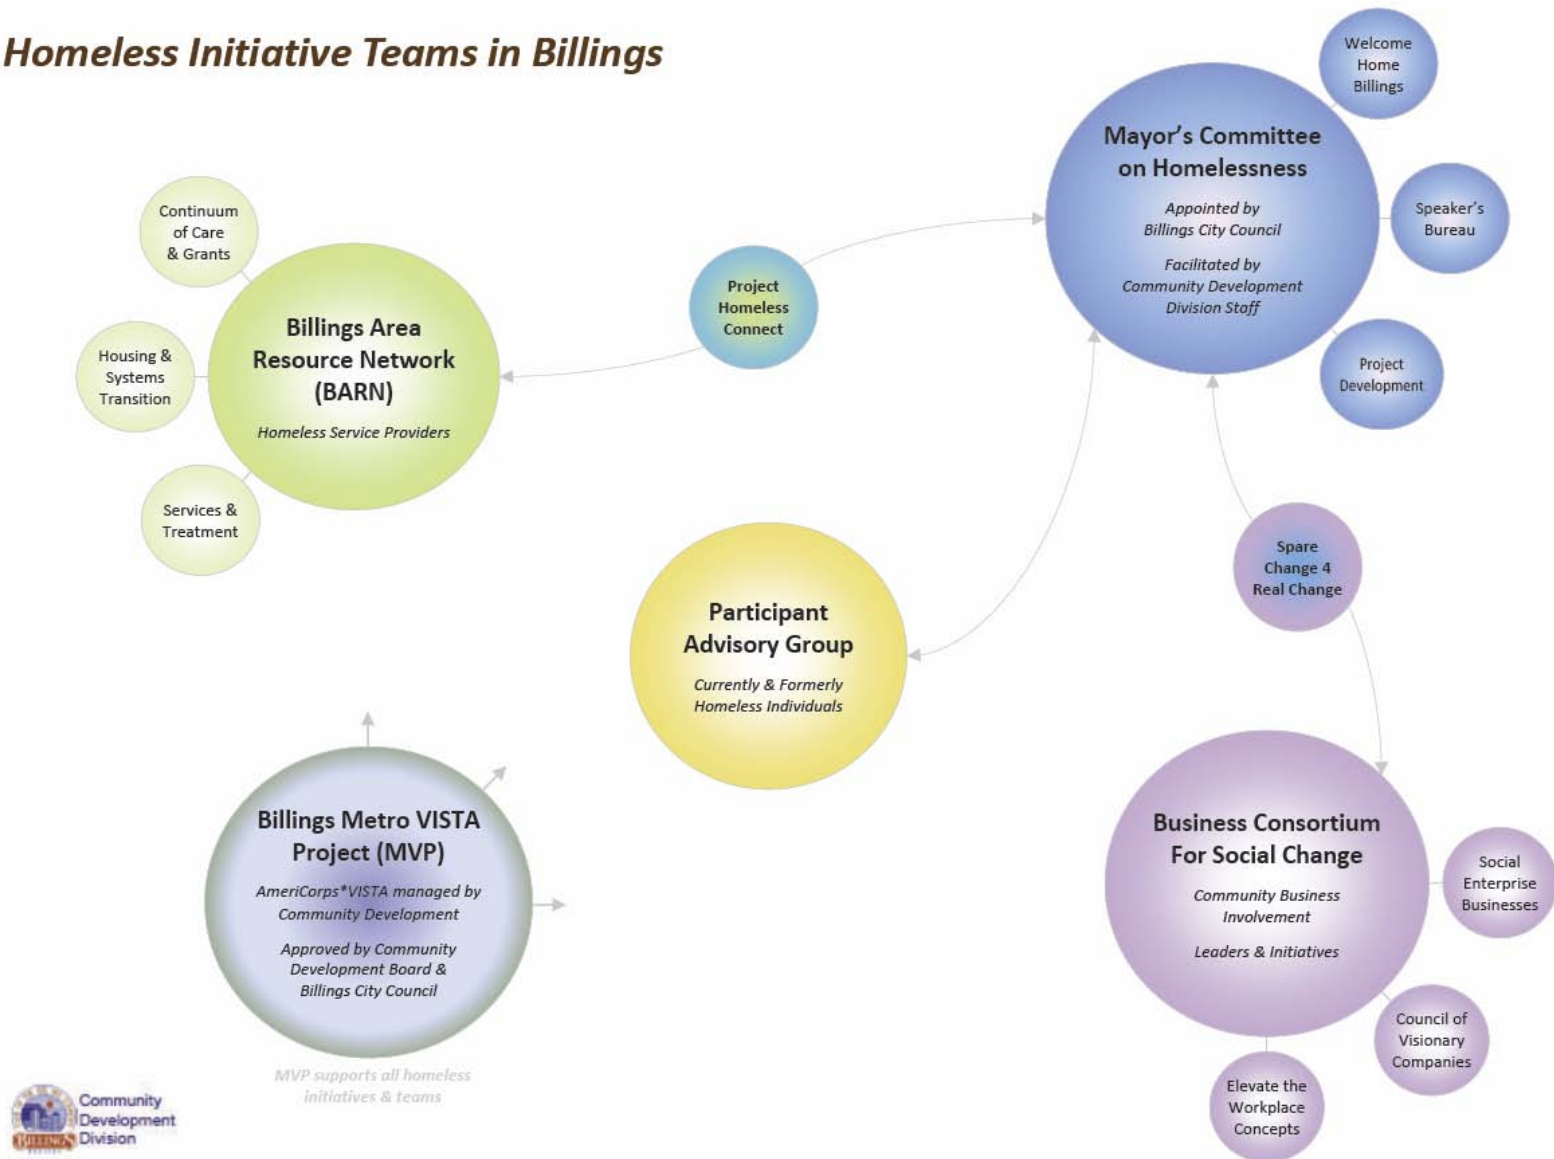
Homeless Initiative Teams in Billings

Welcome Home Billings

Mayor's Committee on Homelessness

Appointed by Billings City Council

Facilitated by Community Development Division Staff

Speaker's Bureau

Project Development

Continuum of Care & Grants

Housing & Systems Transition

Billings Area Resource Network (BARN)

Homeless Service Providers

Services & Treatment

Project Homeless Connect

Spare Change 4 Real Change

Participant Advisory Group

Currently & Formerly Homeless Individuals

Billings Metro VISTA Project (MVP)

AmeriCorps*VISTA managed by Community Development

Approved by Community Development Board & Billings City Council

MVP supports all homeless initiatives & teams

Business Consortium For Social Change

Community Business Involvement

Leaders & Initiatives

Social Enterprise Businesses

Council of Visionary Companies

Elevate the Workplace Concepts

Community Development Division